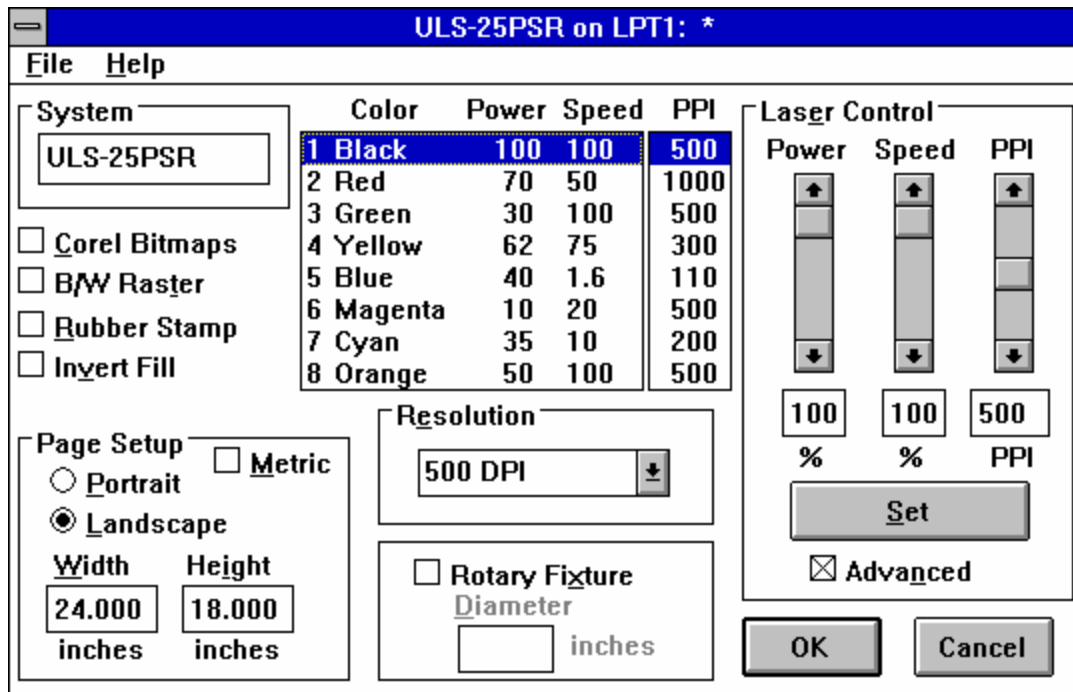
ULS-25PSR on LPT1: *

File Help

System

ULS-25PSR

Corel Bitmaps

B/W Raster

Rubber Stamp

Invert Fill

| Color | Power | Speed | PPI |
|---|---|---|---|
| 1 Black | 100 | 100 | 500 |
| 2 Red | 70 | 50 | 1000 |
| 3 Green | 30 | 100 | 500 |
| 4 Yellow | 62 | 75 | 300 |
| 5 Blue | 40 | 1.6 | 110 |
| 6 Magenta | 10 | 20 | 500 |
| 7 Cyan | 35 | 10 | 200 |
| 8 Orange | 50 | 100 | 500 |

Laser Control

Power Speed PPI

100 100 500

% % PPI

Set

Advanced

Resolution

500 DPI

Page Setup

Metric

Portrait

Landscape

Width Height

24.000 18.000

inches inches

Rotary Fixture

Diameter

inches

OK

Cancel